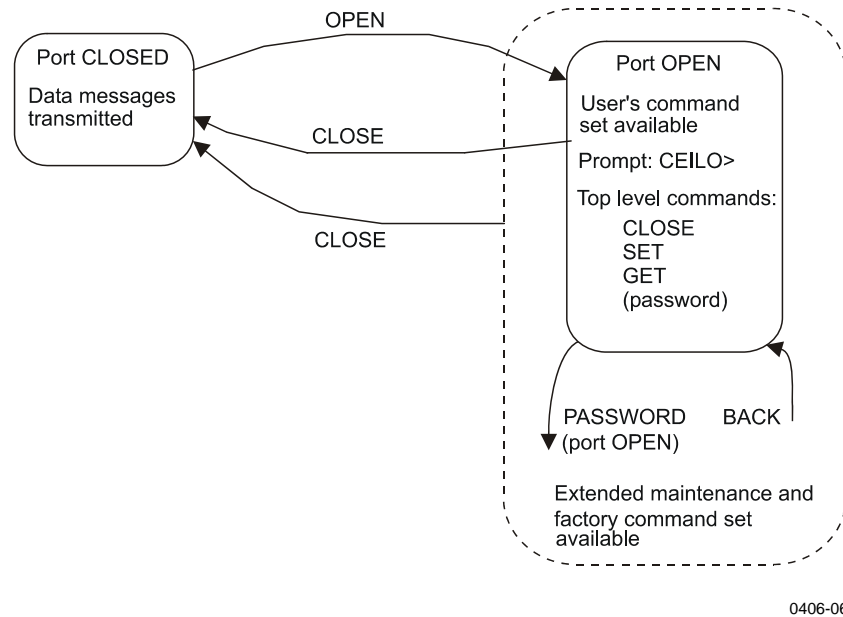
Port CLOSED

Data messages transmitted

OPEN

CLOSE

CLOSE

Port OPEN

User's command set available

Prompt: CEILO>

Top level commands:

CLOSE
SET
GET
(password)

PASSWORD (port OPEN)

BACK

Extended maintenance and factory command set available

0406-06